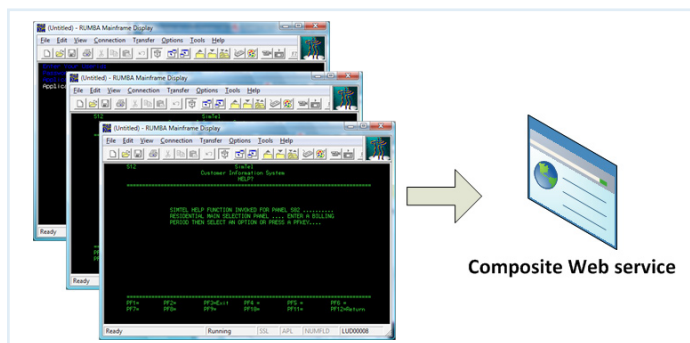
(Untitled) - RUMBA Mainframe Display

File Edit View Connection Transfer Options Tools Help

Appl

Ready

(Untitled) - RUMBA Mainframe Display

File Edit View Connection Transfer Options Tools Help

S12

Ready

(Untitled) - RUMBA Mainframe Display

File Edit View Connection Transfer Options Tools Help

S12 SimTel
Customer Information System
HELP?

SIMTEL HELP FUNCTION INVOKED FOR PANEL S02 ..........
RESIDENTIAL MAIN SELECTION PANEL ..... ENTER A BILLING
PERIOD THEN SELECT AN OPTION OR PRESS A PFKEY....

PF1= PF2= PF3=Exit PF4 = PF5 = PF6 =
PF7= PF8= PF9= PF10= PF11= PF12=Return

Ready Running SSL APL NUMFLD LUD00008

Composite Web service